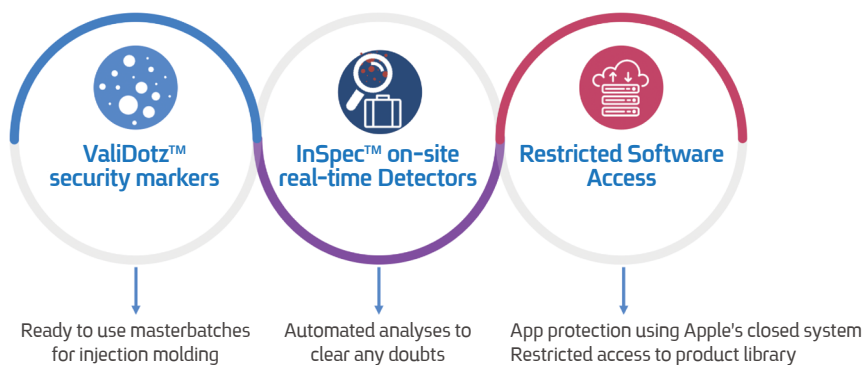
ValiDotz™ security markers

InSpec™ on-site real-time Detectors

Restricted Software Access

Ready to use masterbatches for injection molding

Automated analyses to clear any doubts

App protection using Apple's closed system
Restricted access to product library